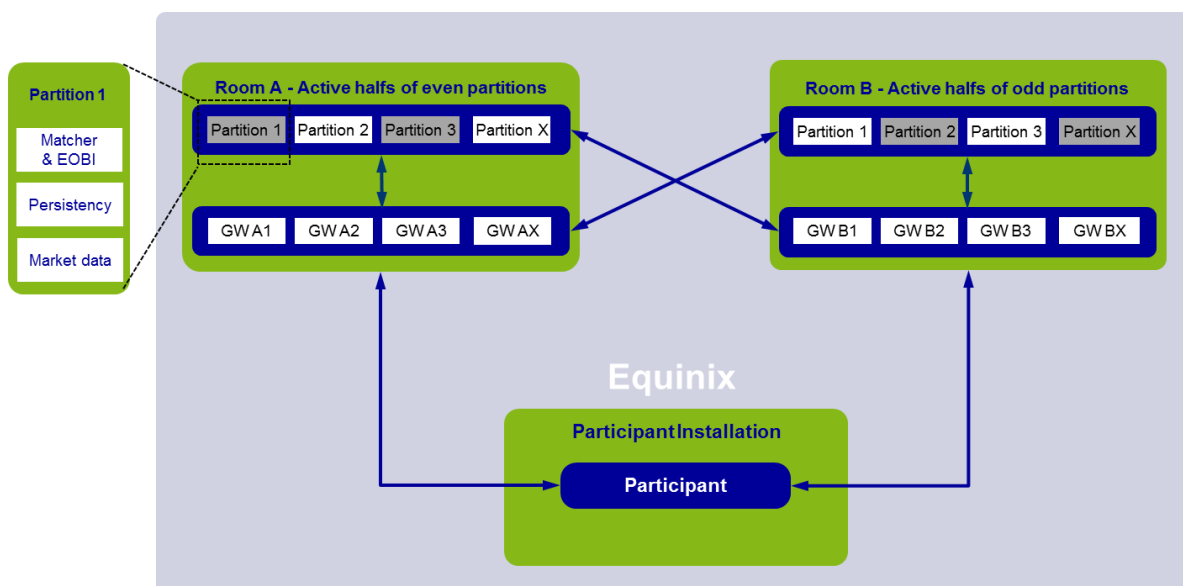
Partition 1

Matcher & EOBI

Persistency

Market data

Room A - Active halfs of even partitions

Partition 1 Partition 2 Partition 3 Partition X

GW A1 GW A2 GW A3 GW AX

Room B - Active halfs of odd partitions

Partition 1 Partition 2 Partition 3 Partition X

GW B1 GW B2 GW B3 GW BX

Equinix

Participant Installation

Participant